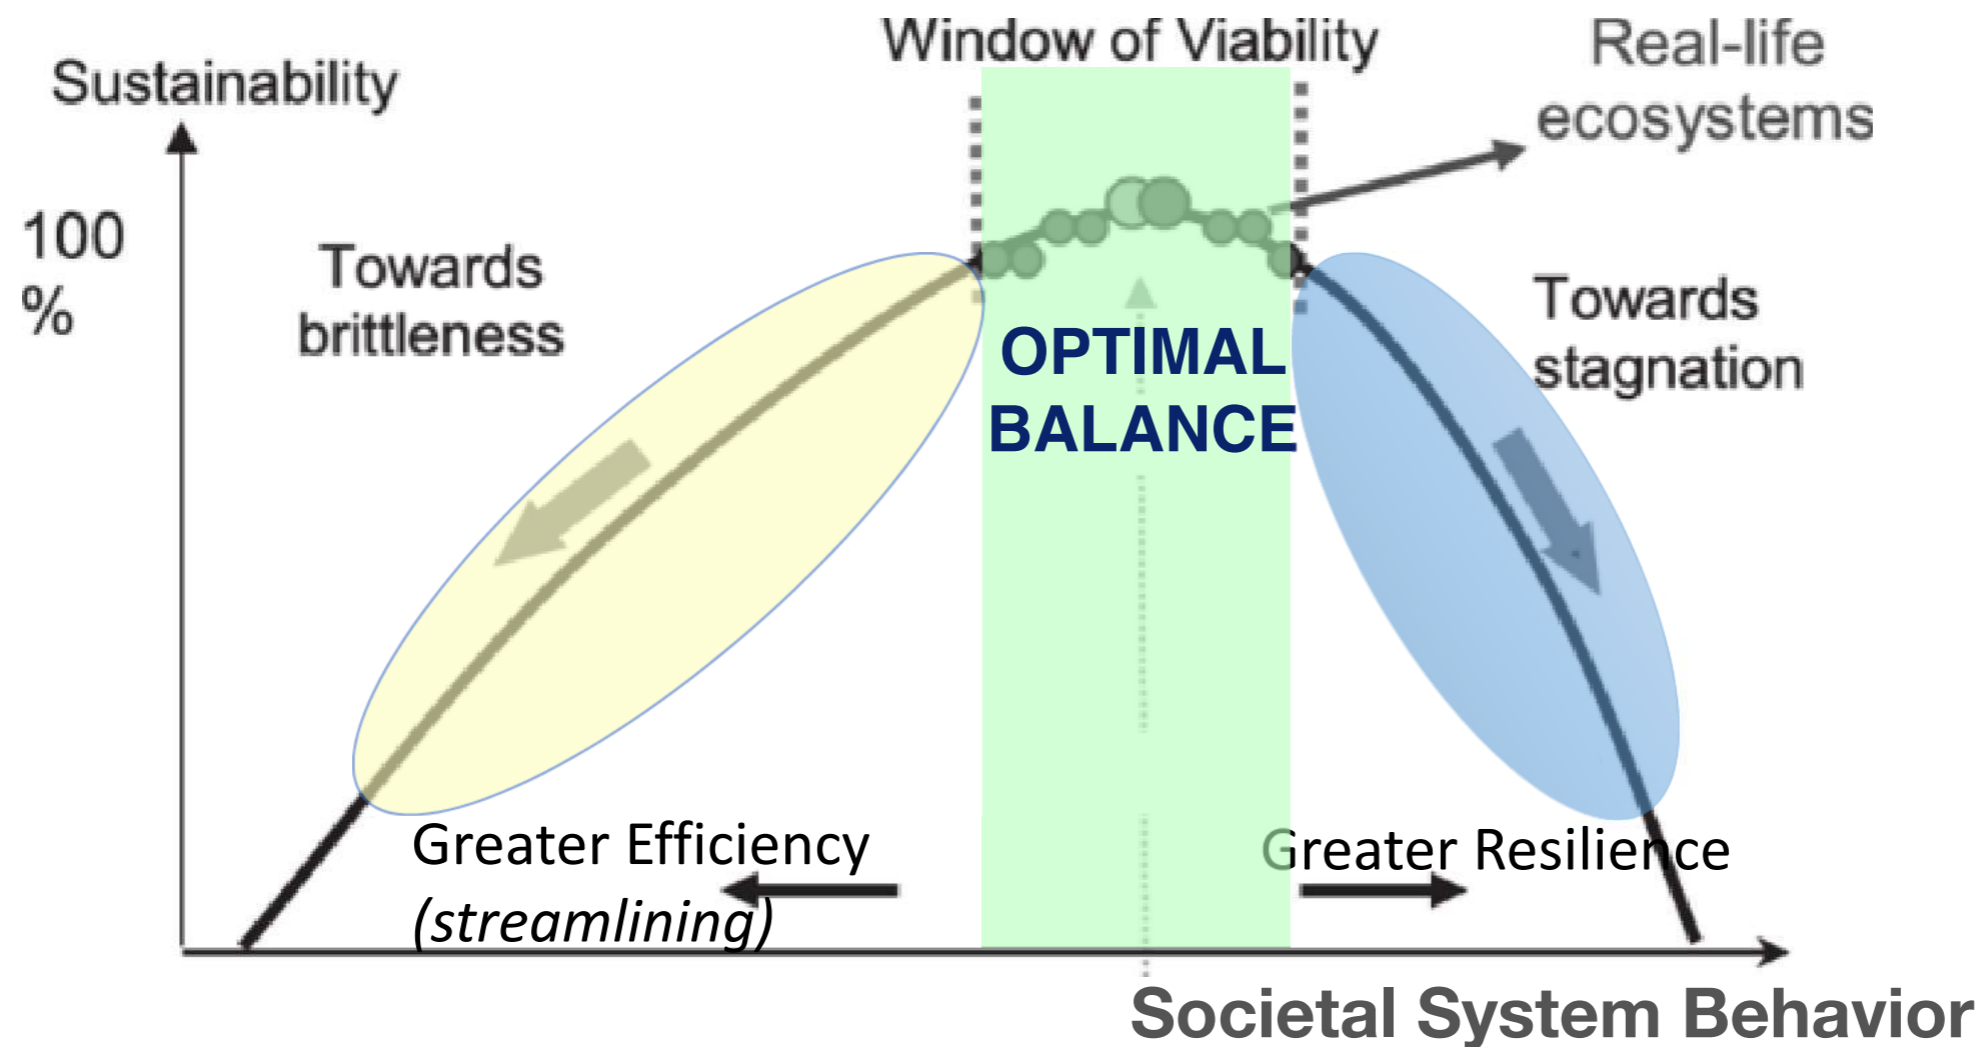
Window of Viability

Real-life ecosystems

Sustainability

100 %

Towards brittleness

OPTIMAL BALANCE

Towards stagnation

Greater Efficiency (streamlining)

Greater Resilience

Societal System Behavior